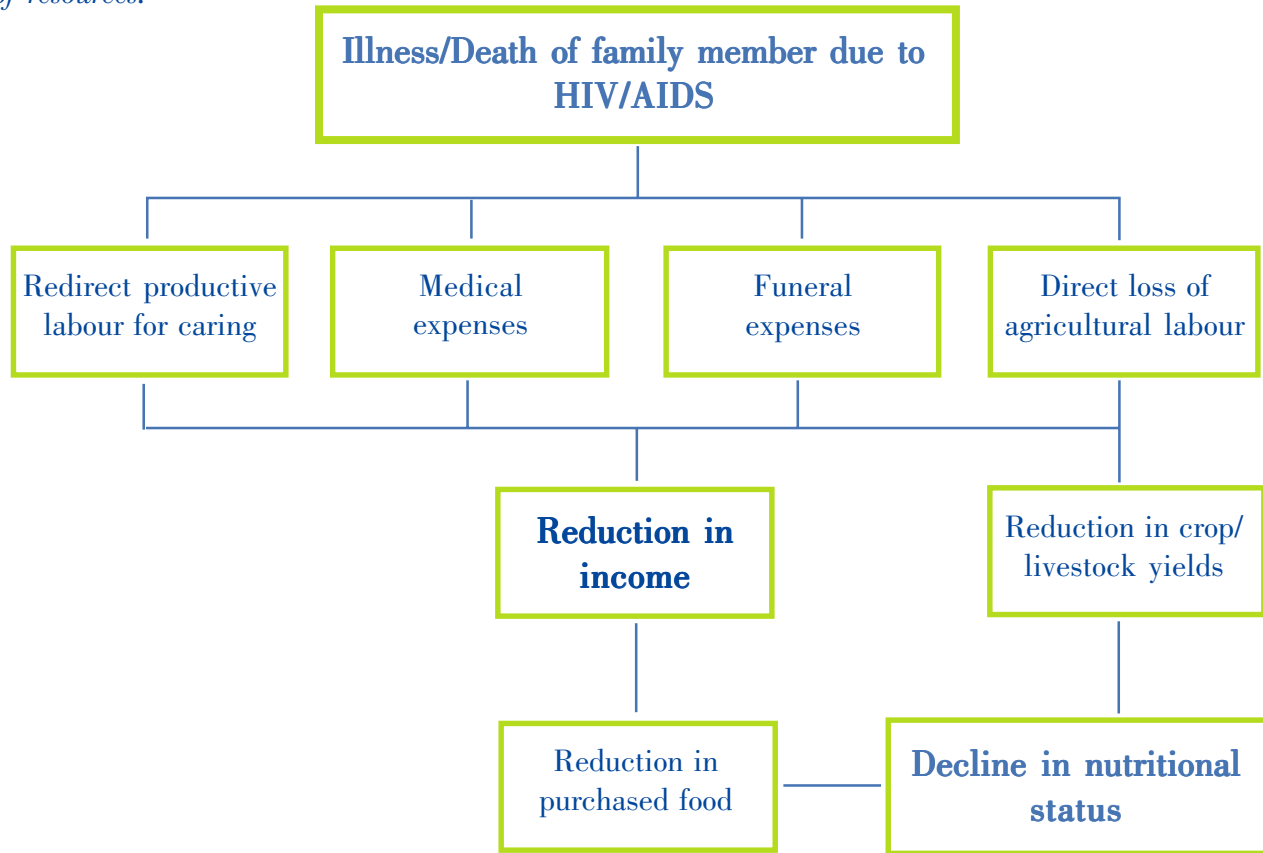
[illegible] resources.

Illness/Death of family member due to HIV/AIDS

Redirect productive labour for caring

Medical expenses

Funeral expenses

Direct loss of agricultural labour

Reduction in income

Reduction in crop/ livestock yields

Reduction in purchased food

Decline in nutritional status